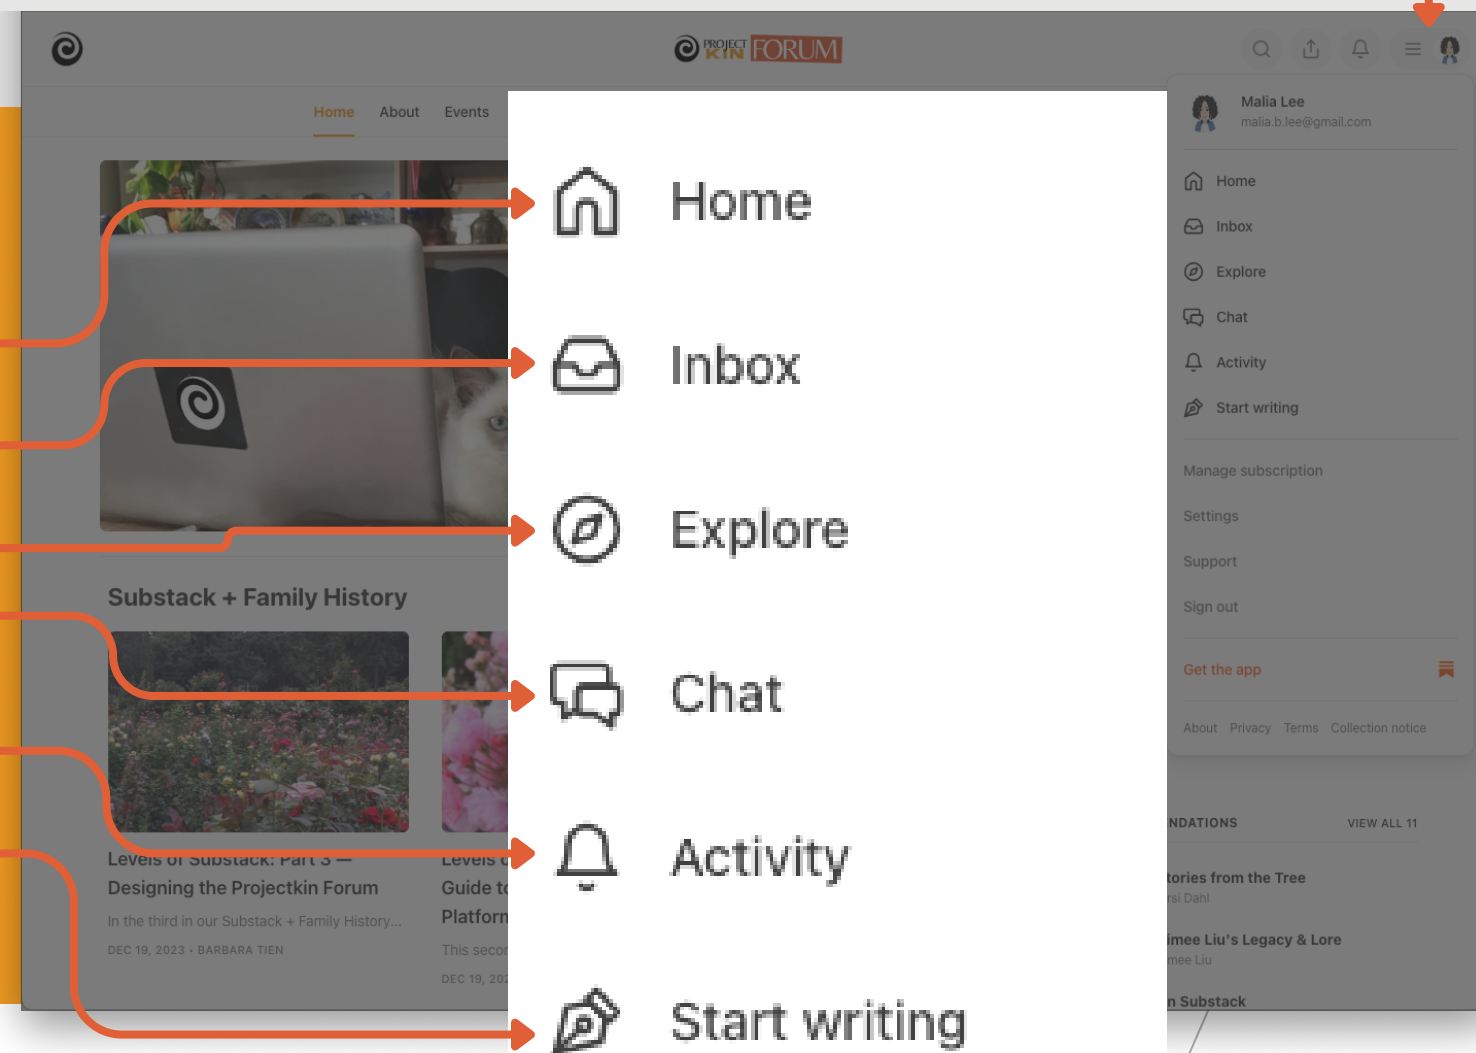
PROJECT KIN FORUM

Home About Events

Substack + Family History

Levels of Substack: Part 3 — Designing the Projectkin Forum

In the third in our Substack + Family History...

DEC 19, 2023 · BARBARA TIEN

Levels o Guide to Platform

This secon

DEC 19, 202

Home

Inbox

Explore

Chat

Activity

Start writing

Malia Lee
malia.b.lee@gmail.com

Home
Inbox
Explore
Chat
Activity
Start writing

Manage subscription
Settings
Support
Sign out

Get the app

About Privacy Terms Collection notice

NDATIONS VIEW ALL 11

tories from the Tree
rsi Dahl

imee Liu's Legacy & Lore
mee Liu

n Substack